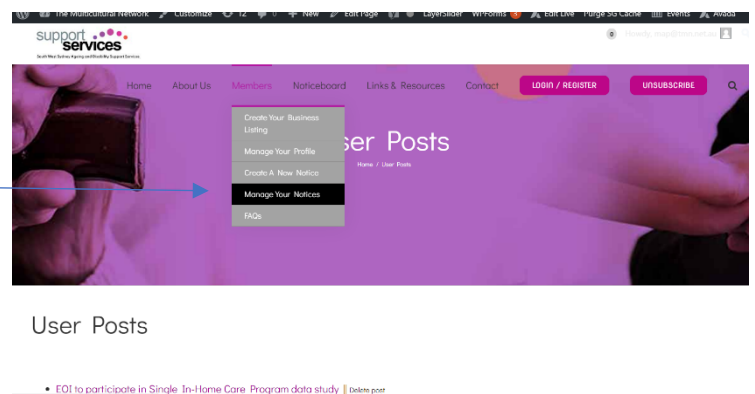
The Multicultural Network Customize 12 0 New Edit Page LayerSlider WPForms 3 Edit Live Purge SG Cache Events Avada

support services
South West Sydney Ageing and Disability Support Services

Howdy, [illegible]

Home About Us Members Noticeboard Links & Resources Contact LOGIN / REGISTER UNSUBSCRIBE

Create Your Business Listing
Manage Your Profile
Create A New Notice
Manage Your Notices
FAQs

ser Posts
Home / User Posts

User Posts

• EOI to participate in Single In-Home Care Program data study Delete post